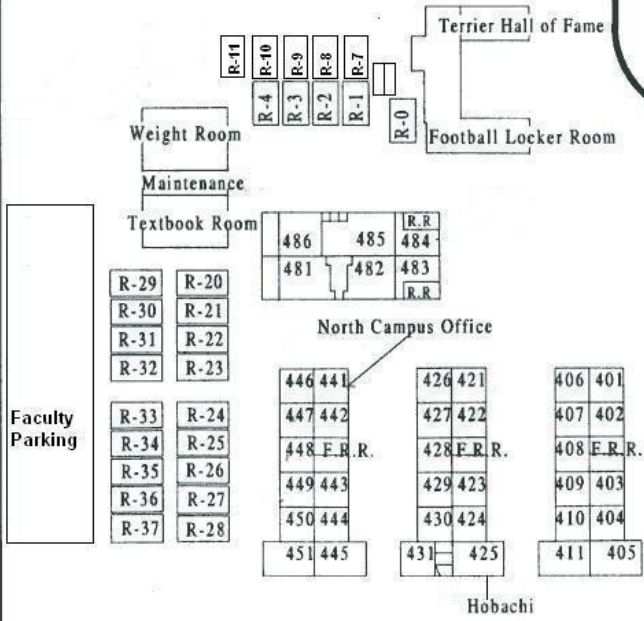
Terrier Hall of Fame

R-11 R-10 R-9 R-8 R-7

R-4 R-3 R-2 R-1 R-0

Weight Room

Football Locker Room

Maintenance

Textbook Room

R.R
486 485 484
481 482 483
R.R

R-29 R-20
R-30 R-21
R-31 R-22
R-32 R-23

North Campus Office

Faculty Parking

R-33 R-24
R-34 R-25
R-35 R-26
R-36 R-27
R-37 R-28

446 441
447 442
448 F.R.R.
449 443
450 444
451 445

426 421
427 422
428 F.R.R.
429 423
430 424
431 425

406 401
407 402
408 F.R.R.
409 403
410 404
411 405

Hobachi